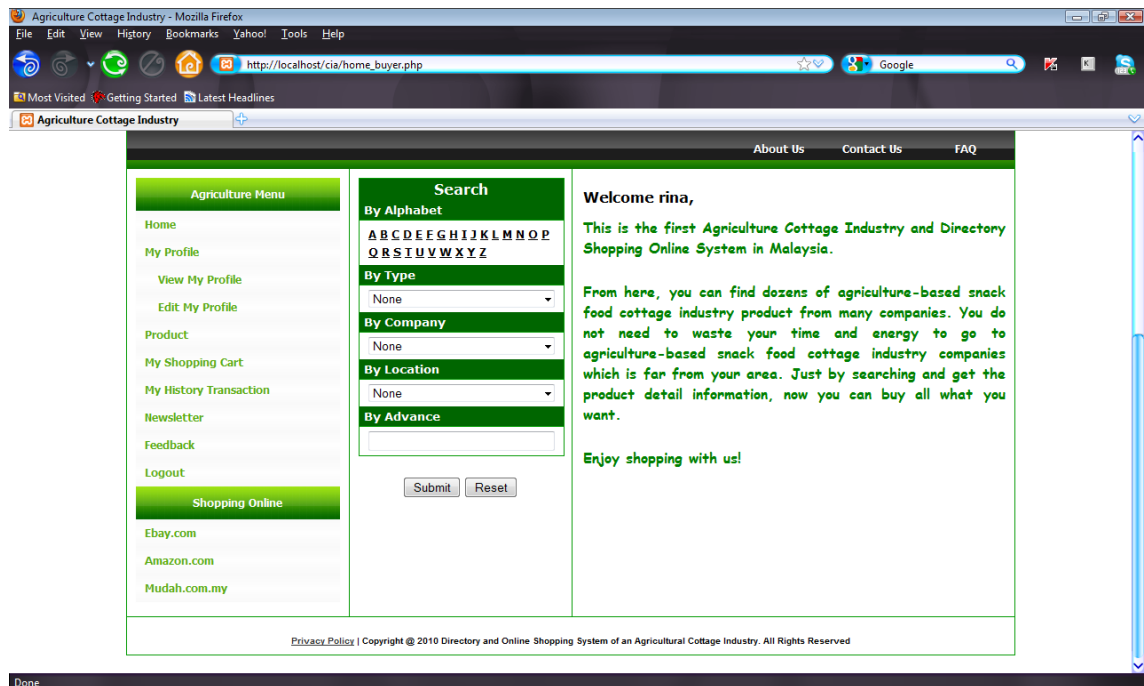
Agriculture Cottage Industry - Mozilla Firefox

File Edit View History Bookmarks Yahoo! Tools Help

http://localhost/cia/home_buyer.php

Google

Most Visited Getting Started Latest Headlines

Agriculture Cottage Industry

About Us Contact Us FAQ

Agriculture Menu

Home

My Profile

View My Profile

Edit My Profile

Product

My Shopping Cart

My History Transaction

Newsletter

Feedback

Logout

Shopping Online

Ebay.com

Amazon.com

Mudah.com.my

Search

By Alphabet

A B C D E F G H I J K L M N O P Q R S T U V W X Y Z

By Type

None

By Company

None

By Location

None

By Advance

Submit Reset

Welcome rina,

This is the first Agriculture Cottage Industry and Directory Shopping Online System in Malaysia.

From here, you can find dozens of agriculture-based snack food cottage industry product from many companies. You do not need to waste your time and energy to go to agriculture-based snack food cottage industry companies which is far from your area. Just by searching and get the product detail information, now you can buy all what you want.

Enjoy shopping with us!

Privacy Policy | Copyright @ 2010 Directory and Online Shopping System of an Agricultural Cottage Industry. All Rights Reserved

Done